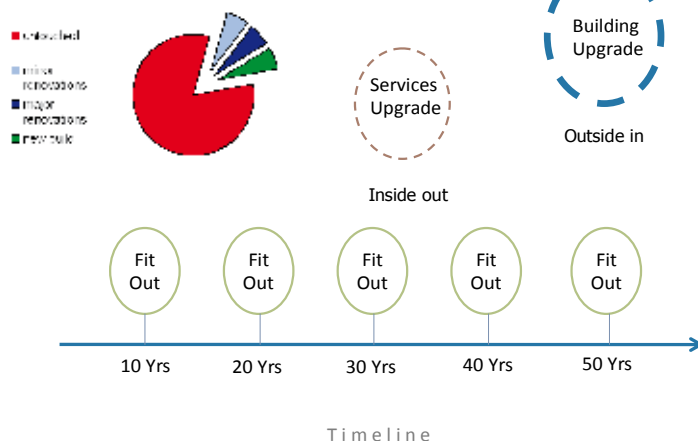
untouched

minor renovations

major renovations

new built

Services Upgrade

Building Upgrade

Outside in

Inside out

Fit Out

Fit Out

Fit Out

Fit Out

Fit Out

10 Yrs

20 Yrs

30 Yrs

40 Yrs

50 Yrs

Timeline